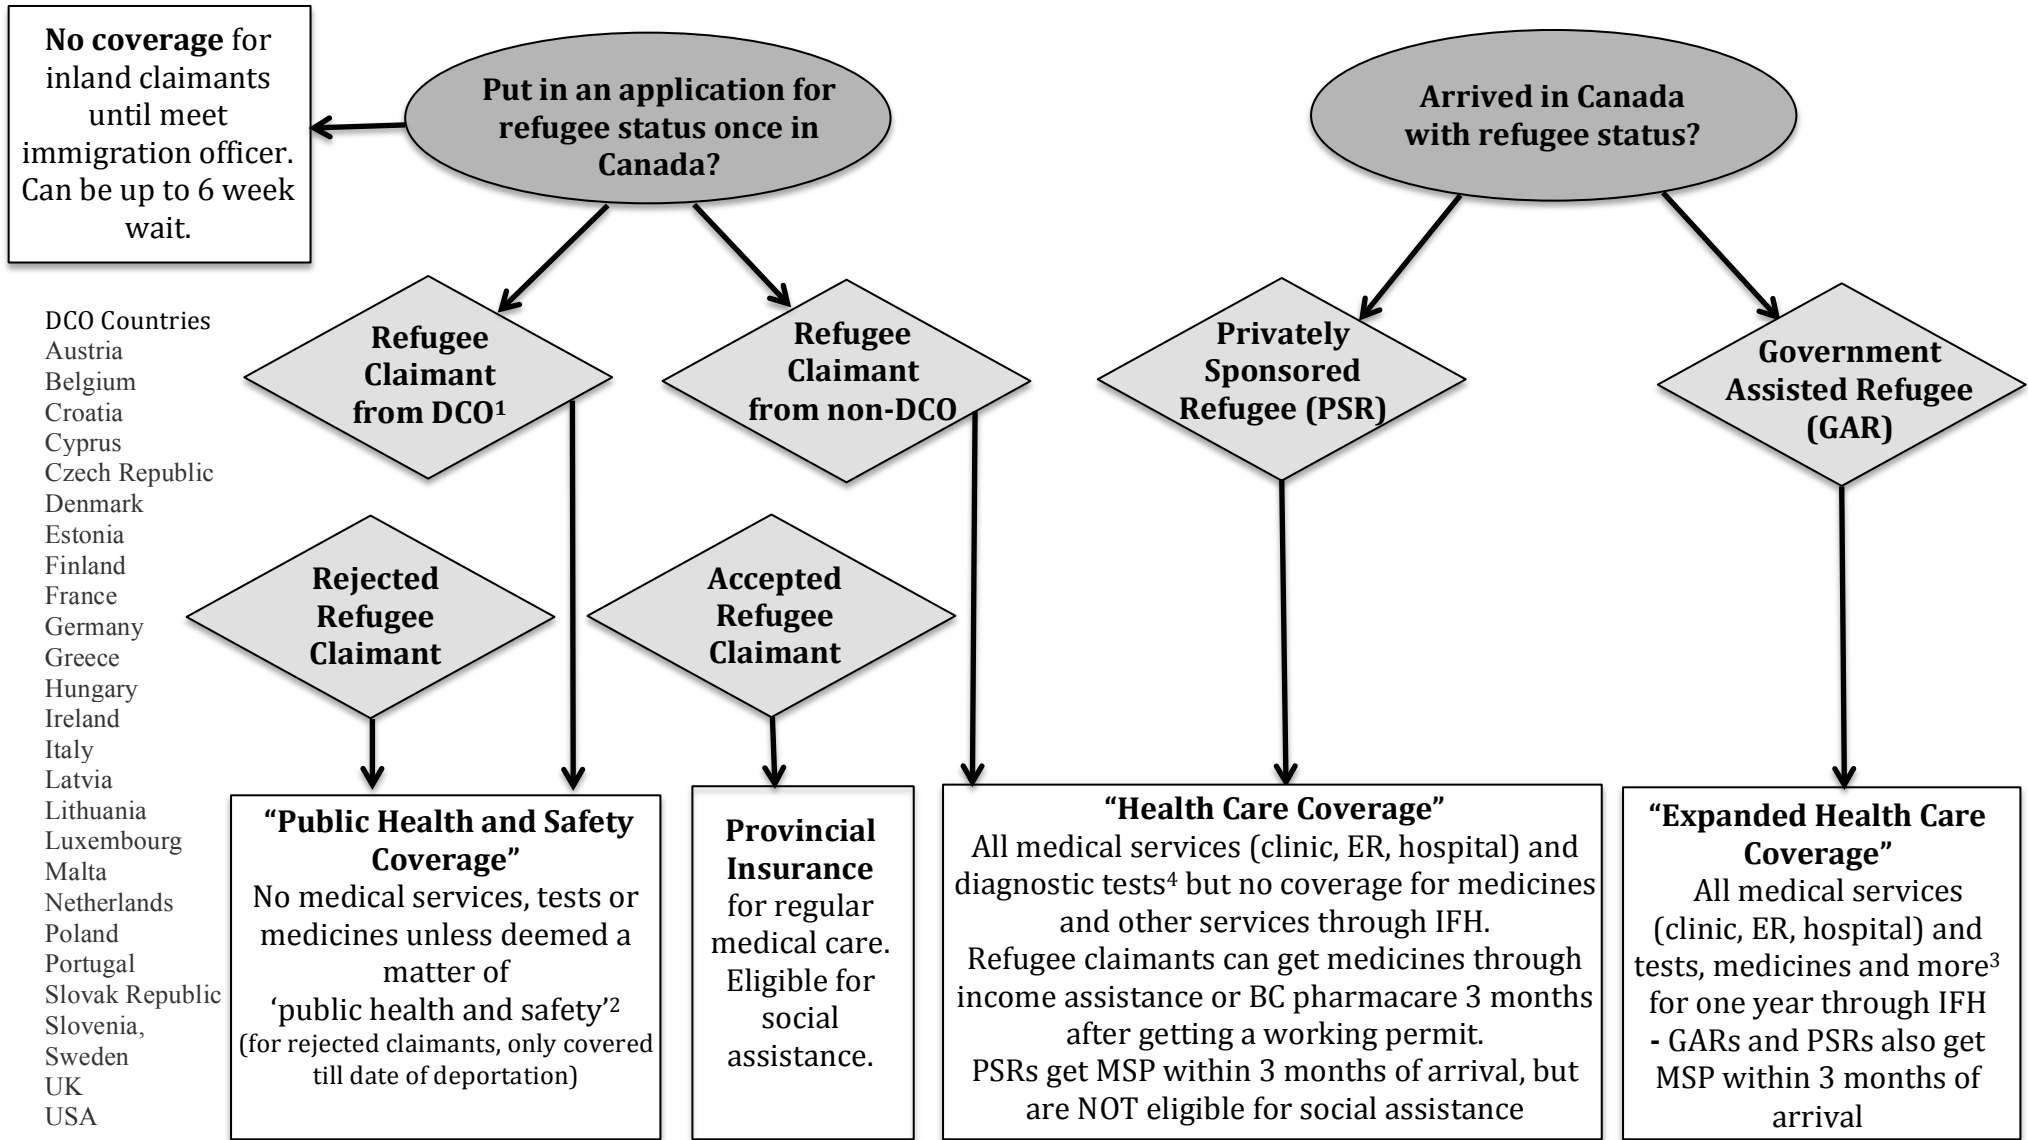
**No coverage** for inland claimants until meet immigration officer. Can be up to 6 week wait.

**Put in an application for refugee status once in Canada?**

**Arrived in Canada with refugee status?**

DCO Countries
Austria
Belgium
Croatia
Cyprus
Czech Republic
Denmark
Estonia
Finland
France
Germany
Greece
Hungary
Ireland
Italy
Latvia
Lithuania
Luxembourg
Malta
Netherlands
Poland
Portugal
Slovak Republic
Slovenia,
Sweden
UK
USA

**Refugee Claimant from DCO$^1$**

**Refugee Claimant from non-DCO**

**Privately Sponsored Refugee (PSR)**

**Government Assisted Refugee (GAR)**

**Rejected Refugee Claimant**

**Accepted Refugee Claimant**

**"Public Health and Safety Coverage"**
No medical services, tests or medicines unless deemed a matter of 'public health and safety'$^2$
(for rejected claimants, only covered till date of deportation)

**Provincial Insurance** for regular medical care. Eligible for social assistance.

**"Health Care Coverage"**
All medical services (clinic, ER, hospital) and diagnostic tests$^4$ but no coverage for medicines and other services through IFH.
Refugee claimants can get medicines through income assistance or BC pharmacare 3 months after getting a working permit.
PSRs get MSP within 3 months of arrival, but are NOT eligible for social assistance

**"Expanded Health Care Coverage"**
All medical services (clinic, ER, hospital) and tests, medicines and more$^3$ for one year through IFH
- GARs and PSRs also get MSP within 3 months of arrival